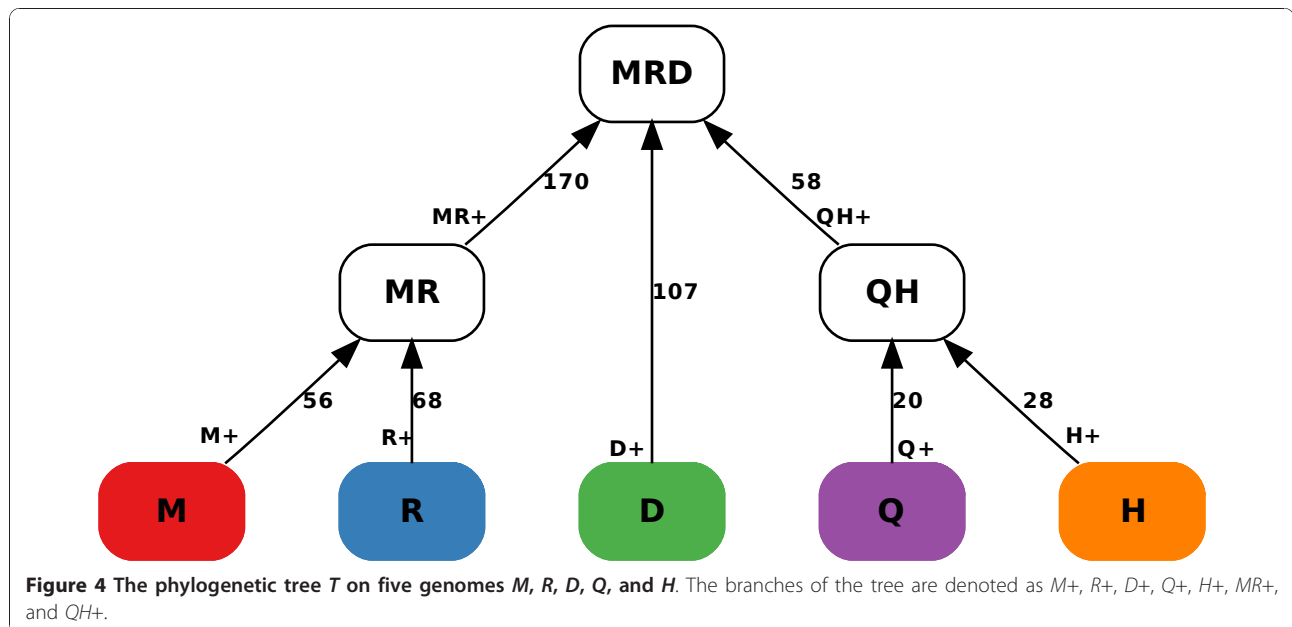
MRD

MR+ 170

58 QH+

MR

107

QH

M+ 56

R+ 68

D+

20 Q+

28 H+

M

R

D

Q

H

**Figure 4 The phylogenetic tree *T* on five genomes *M*, *R*, *D*, *Q*, and *H***. The branches of the tree are denoted as *M*+, *R*+, *D*+, *Q*+, *H*+, *MR*+, and *QH*+.